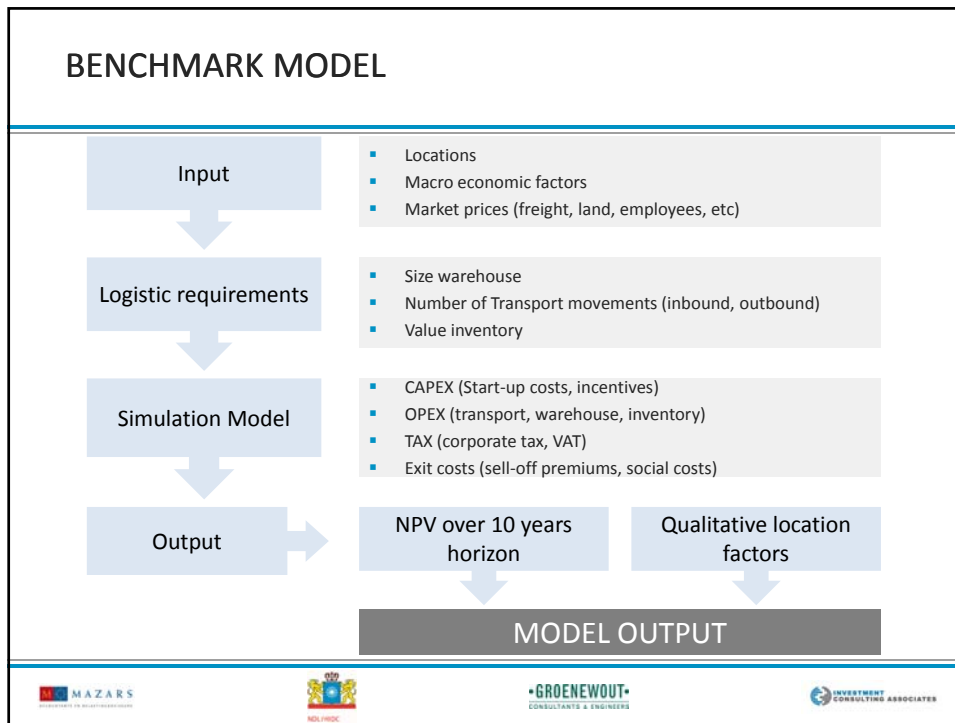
BENCHMARK MODEL

Input

- Locations
- Macro economic factors
- Market prices (freight, land, employees, etc)

Logistic requirements

- Size warehouse
- Number of Transport movements (inbound, outbound)
- Value inventory

Simulation Model

- CAPEX (Start-up costs, incentives)
- OPEX (transport, warehouse, inventory)
- TAX (corporate tax, VAT)
- Exit costs (sell-off premiums, social costs)

Output

NPV over 10 years horizon

Qualitative location factors

MODEL OUTPUT

MAZARS

NDL/HIDC

•GROENEWOUT•
CONSULTANTS & ENGINEERS

INVESTMENT CONSULTING ASSOCIATES